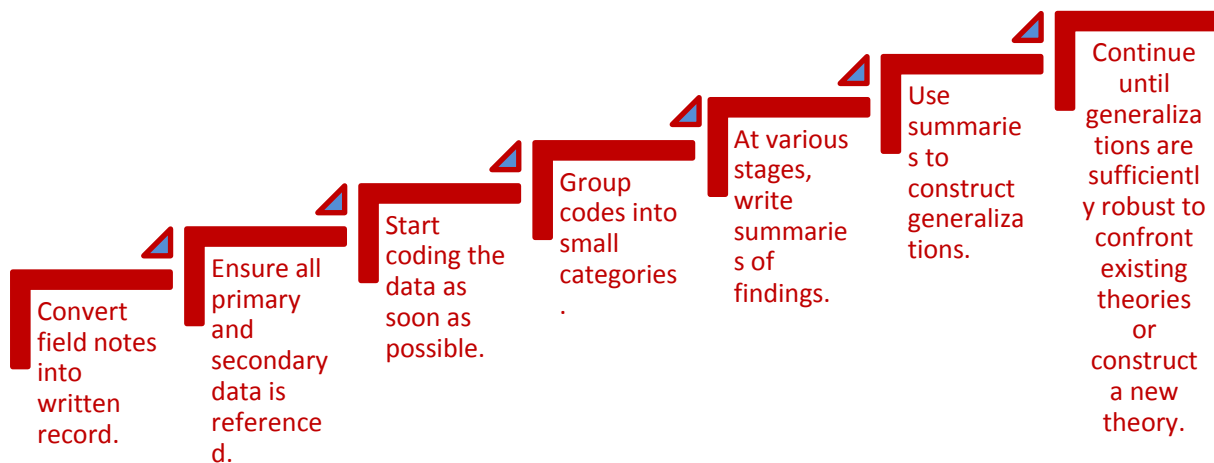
Convert field notes into written record.

Ensure all primary and secondary data is referenced.

Start coding the data as soon as possible.

Group codes into small categories.

At various stages, write summaries of findings.

Use summaries to construct generalizations.

Continue until generalizations are sufficiently robust to confront existing theories or construct a new theory.